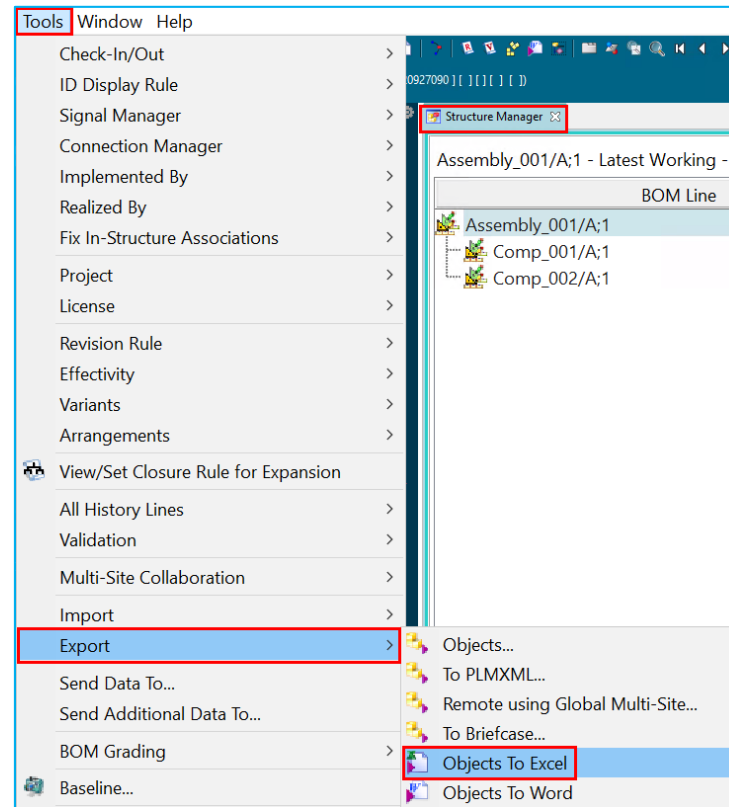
Tools Window Help

Check-In/Out
ID Display Rule
Signal Manager
Connection Manager
Implemented By
Realized By
Fix In-Structure Associations
Project
License
Revision Rule
Effectivity
Variants
Arrangements
View/Set Closure Rule for Expansion
All History Lines
Validation
Multi-Site Collaboration
Import
Export
Send Data To...
Send Additional Data To...
BOM Grading
Baseline...

0927090 ] [ ] [ ] [ ] [ ])

Structure Manager

Assembly_001/A;1 - Latest Working -

BOM Line

Assembly_001/A;1
Comp_001/A;1
Comp_002/A;1

Objects...
To PLMXML...
Remote using Global Multi-Site...
To Briefcase...
Objects To Excel
Objects To Word